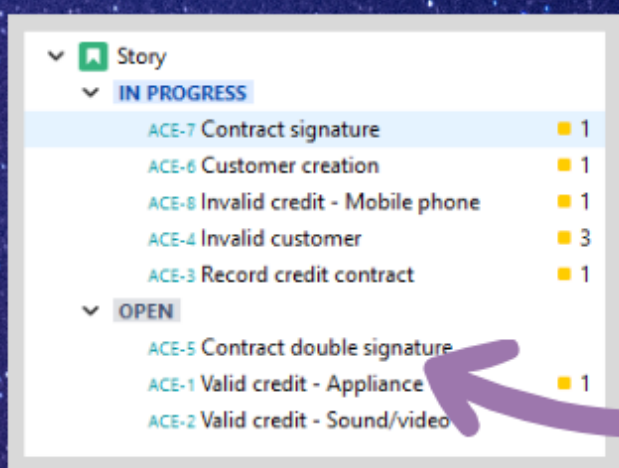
Story
IN PROGRESS
ACE-7 Contract signature 1
ACE-6 Customer creation 1
ACE-8 Invalid credit - Mobile phone 1
ACE-4 Invalid customer 3
ACE-3 Record credit contract 1
OPEN
ACE-5 Contract double signature
ACE-1 Valid credit - Appliance 1
ACE-2 Valid credit - Sound/video